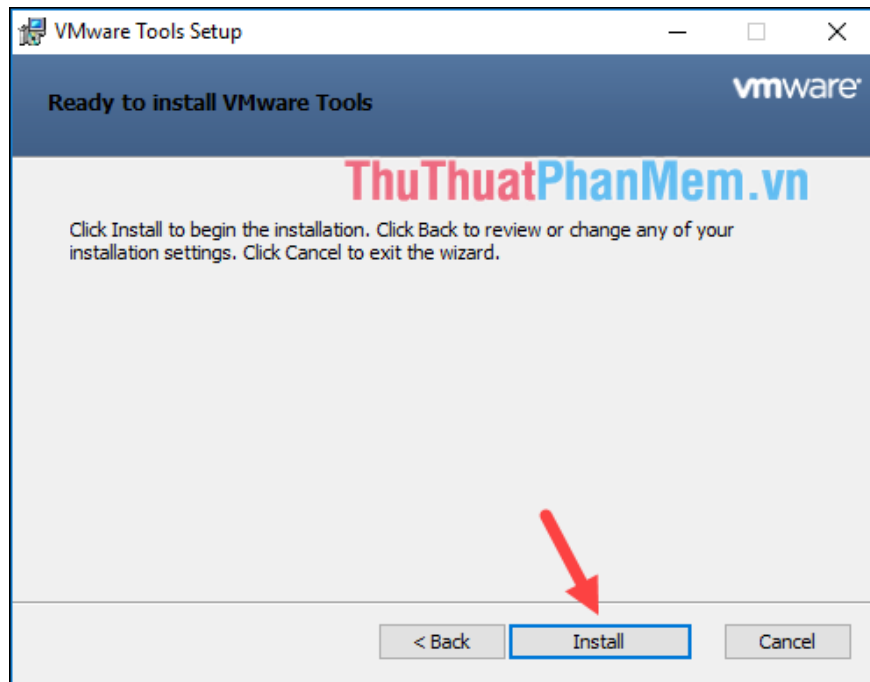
VMware Tools Setup

Ready to install VMware Tools

vmware

ThuThuatPhanMem.vn

Click Install to begin the installation. Click Back to review or change any of your installation settings. Click Cancel to exit the wizard.

< Back

Install

Cancel